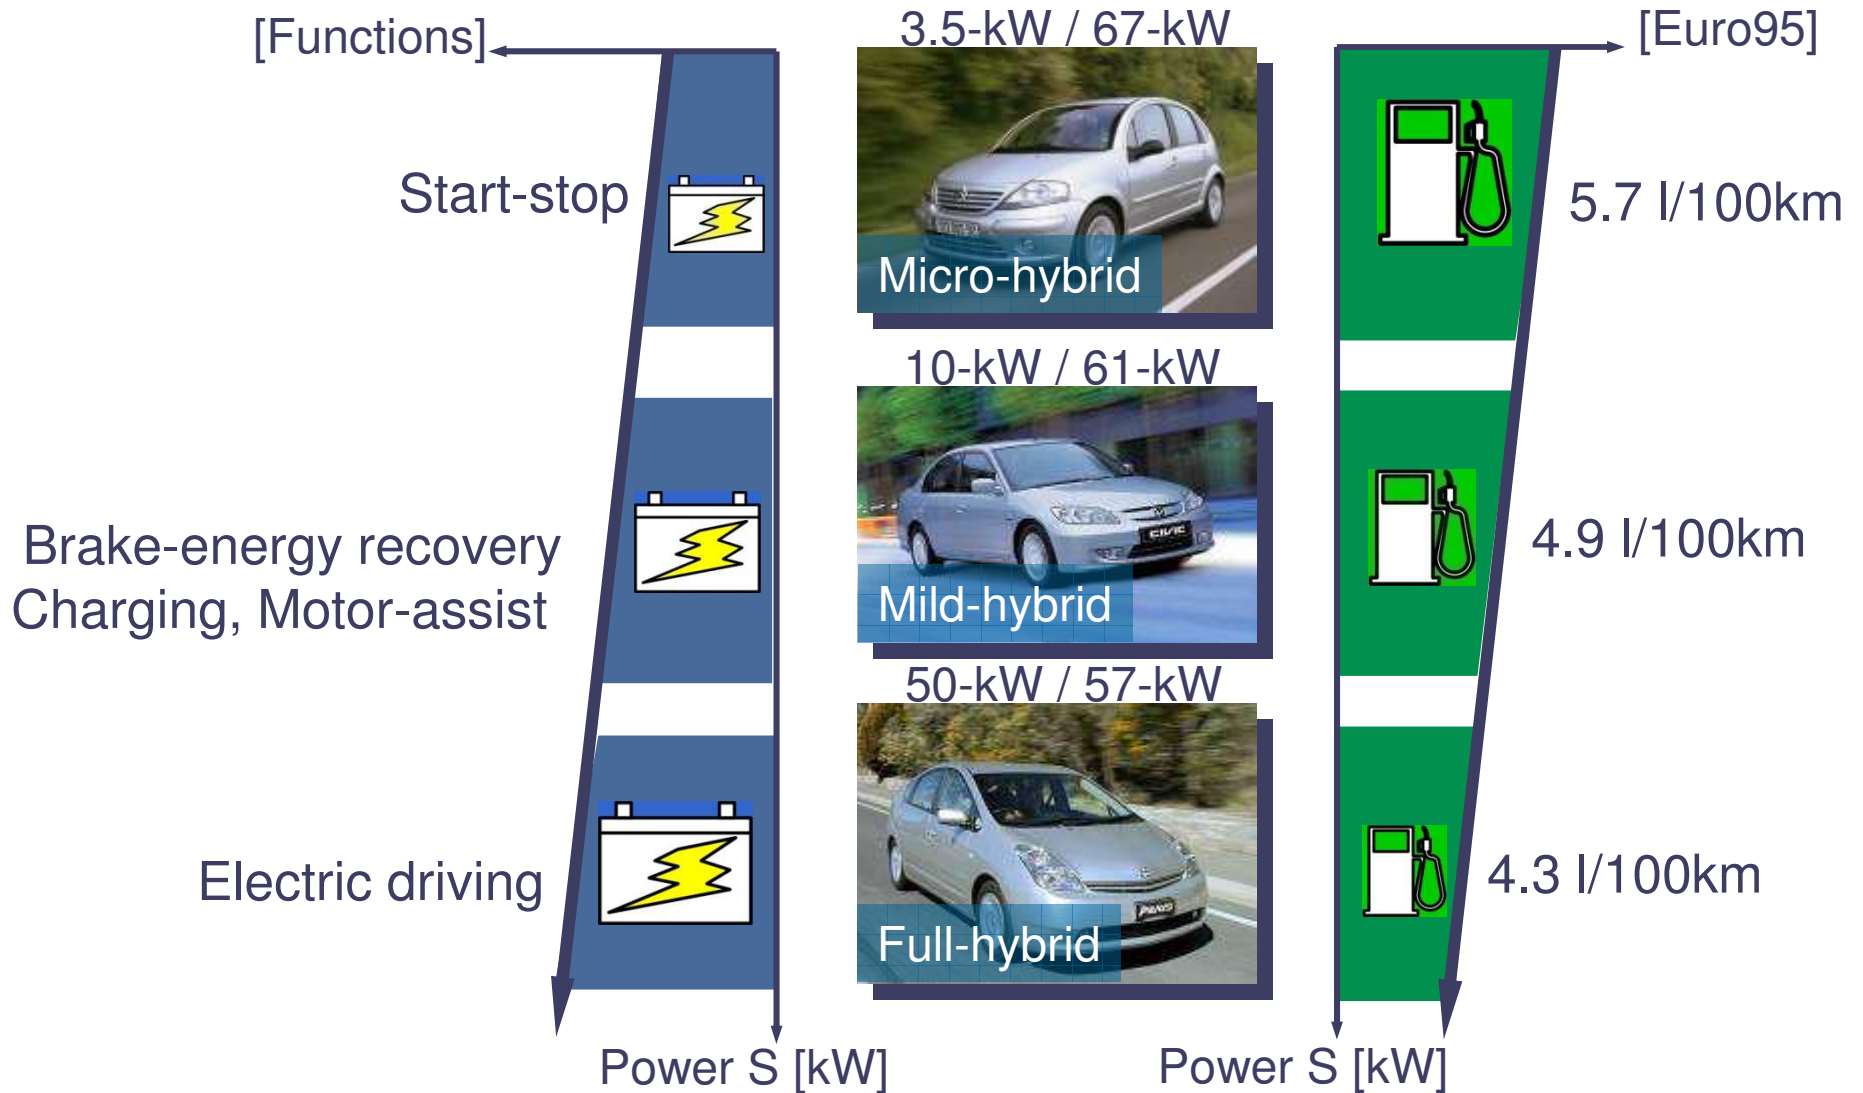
[Functions]

3.5-kW / 67-kW

[Euro95]

Start-stop

Micro-hybrid

5.7 l/100km

10-kW / 61-kW

Brake-energy recovery
Charging, Motor-assist

Mild-hybrid

4.9 l/100km

50-kW / 57-kW

Electric driving

Full-hybrid

4.3 l/100km

Power S [kW]

Power S [kW]